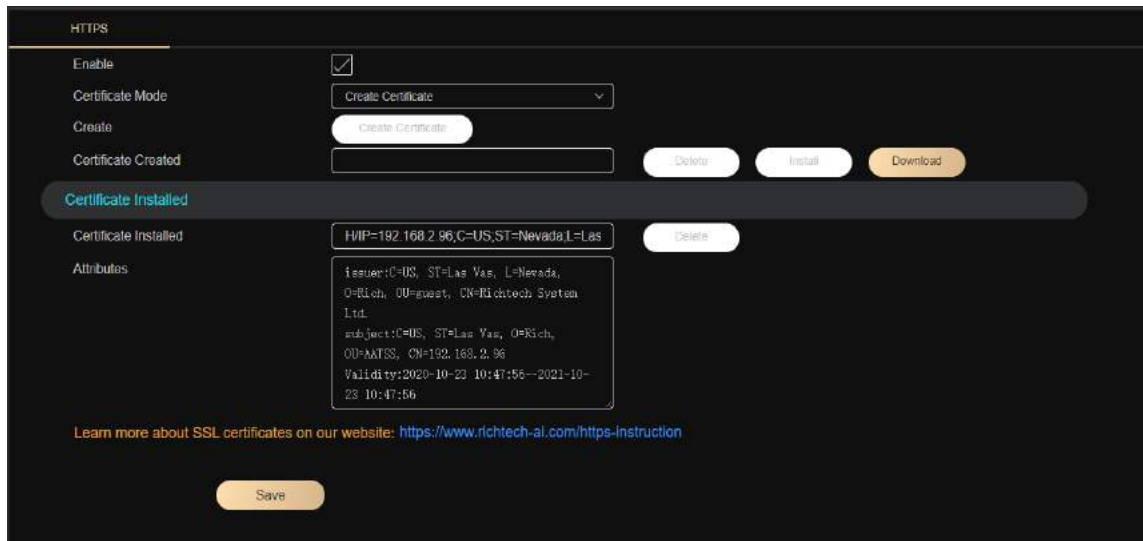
HTTPS

Enable

Certificate Mode
Create Certificate

Create
Create Certificate

Certificate Created
Delete
Install
Download

Certificate Installed

Certificate Installed
H/IP=192.168.2.96;C=US;ST=Nevada;L=Las
Delete

Attributes
issuer:C=US, ST=Las Vas, L=Nevada, O=Rich, OU=guest, CN=Richtech System Ltd.
subject:C=US, ST=Las Vas, O=Rich, OU=AATSS, CN=192.168.2.96
Validity:2020-10-23 10:47:56--2021-10-23 10:47:56

Learn more about SSL certificates on our website: https://www.richtech-ai.com/https-instruction

Save